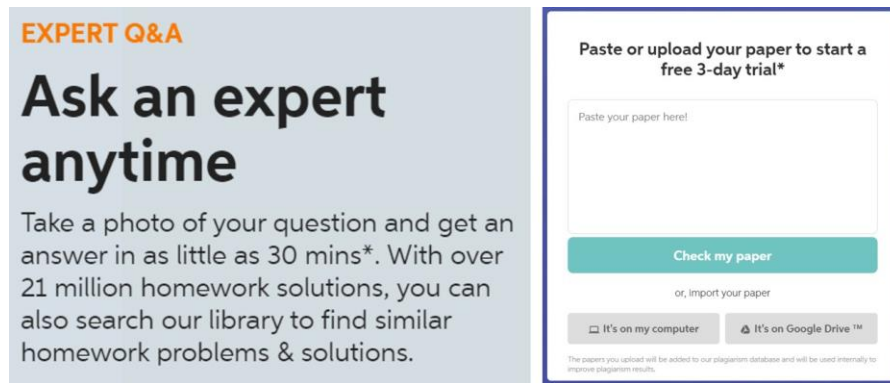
EXPERT Q&A

Ask an expert anytime

Take a photo of your question and get an answer in as little as 30 mins*. With over 21 million homework solutions, you can also search our library to find similar homework problems & solutions.

Paste or upload your paper to start a free 3-day trial*

Paste your paper here!

Check my paper

or, import your paper

It's on my computer

It's on Google Drive ™

The papers you upload will be added to our plagiarism database and will be used internally to improve plagiarism results.